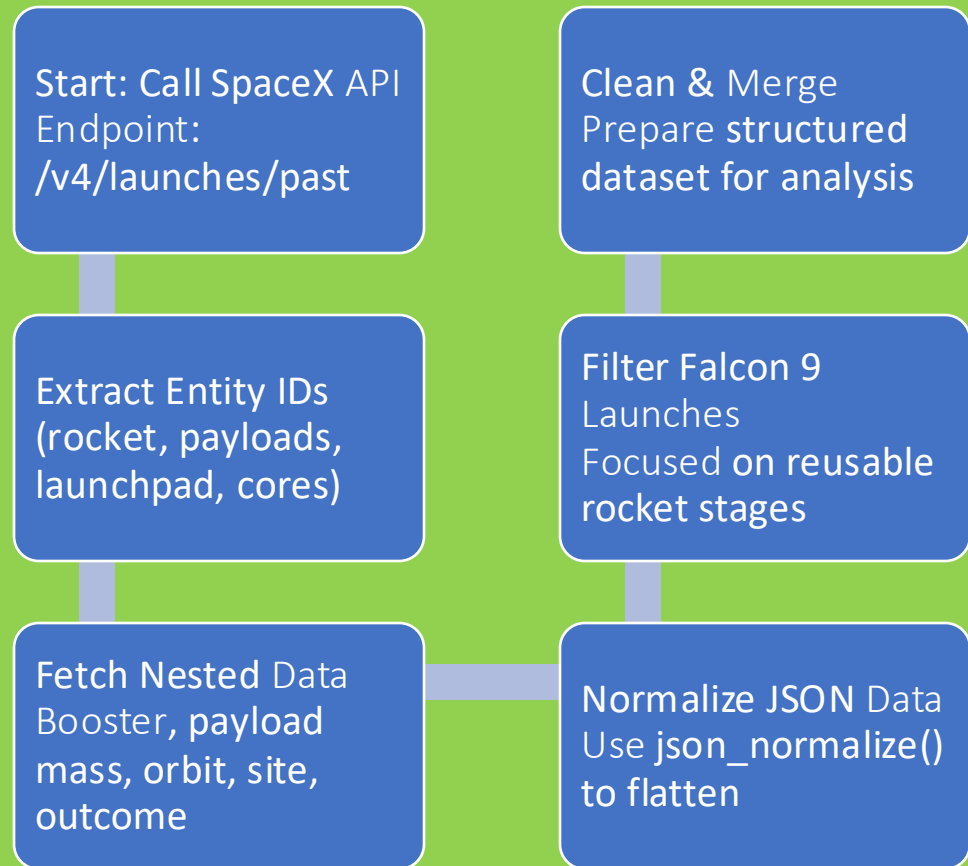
Start: Call SpaceX API Endpoint: /v4/launches/past

Extract Entity IDs (rocket, payloads, launchpad, cores)

Fetch Nested Data Booster, payload mass, orbit, site, outcome

Normalize JSON Data Use json_normalize() to flatten

Filter Falcon 9 Launches Focused on reusable rocket stages

Clean & Merge Prepare structured dataset for analysis